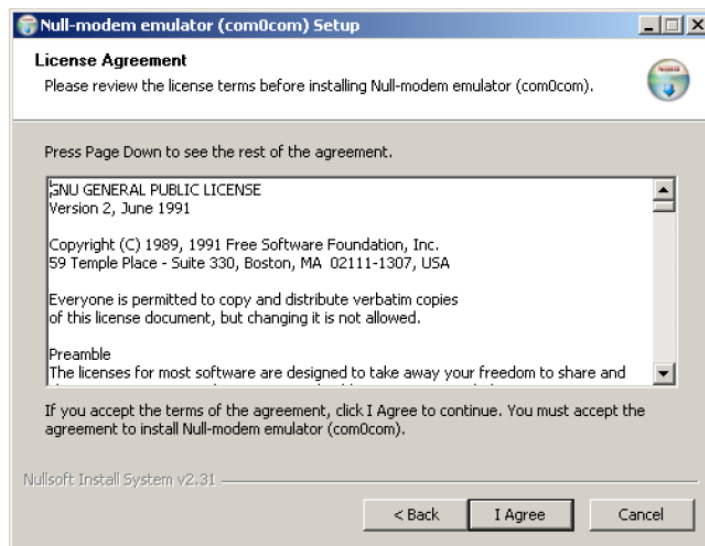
Null-modem emulator (com0com) Setup

License Agreement

Please review the license terms before installing Null-modem emulator (com0com).

Press Page Down to see the rest of the agreement.

GNU GENERAL PUBLIC LICENSE
Version 2, June 1991

Copyright (C) 1989, 1991 Free Software Foundation, Inc.
59 Temple Place - Suite 330, Boston, MA 02111-1307, USA

Everyone is permitted to copy and distribute verbatim copies of this license document, but changing it is not allowed.

Preamble
The licenses for most software are designed to take away your freedom to share and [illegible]

If you accept the terms of the agreement, click I Agree to continue. You must accept the agreement to install Null-modem emulator (com0com).

Nullsoft Install System v2.31

< Back | I Agree | Cancel